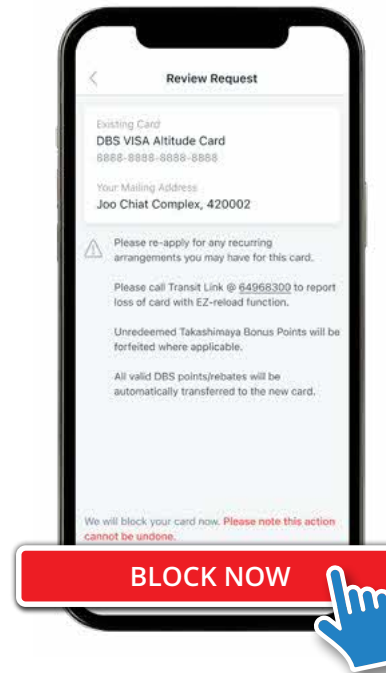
Review Request

Existing Card
DBS VISA Altitude Card
8888-8888-8888-8888

Your Mailing Address
Joo Chiat Complex, 420002

Please re-apply for any recurring arrangements you may have for this card.

Please call Transit Link @ 64968300 to report loss of card with EZ-reload function.

Unredeemed Takashimaya Bonus Points will be forfeited where applicable.

All valid DBS points/rebates will be automatically transferred to the new card.

We will block your card now. Please note this action cannot be undone.

BLOCK NOW